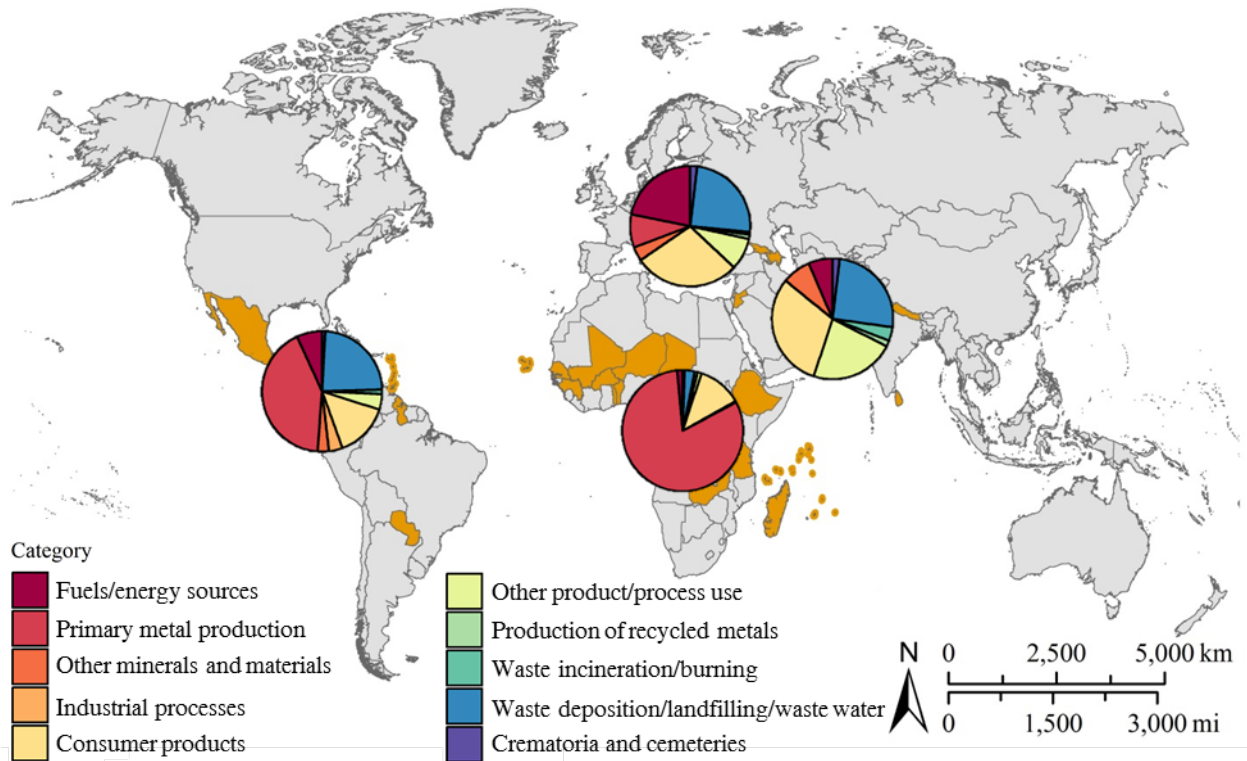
Category

Fuels/energy sources
Primary metal production
Other minerals and materials
Industrial processes
Consumer products

Other product/process use
Production of recycled metals
Waste incineration/burning
Waste deposition/landfilling/waste water
Crematoria and cemeteries

N

0 2,500 5,000 km
0 1,500 3,000 mi